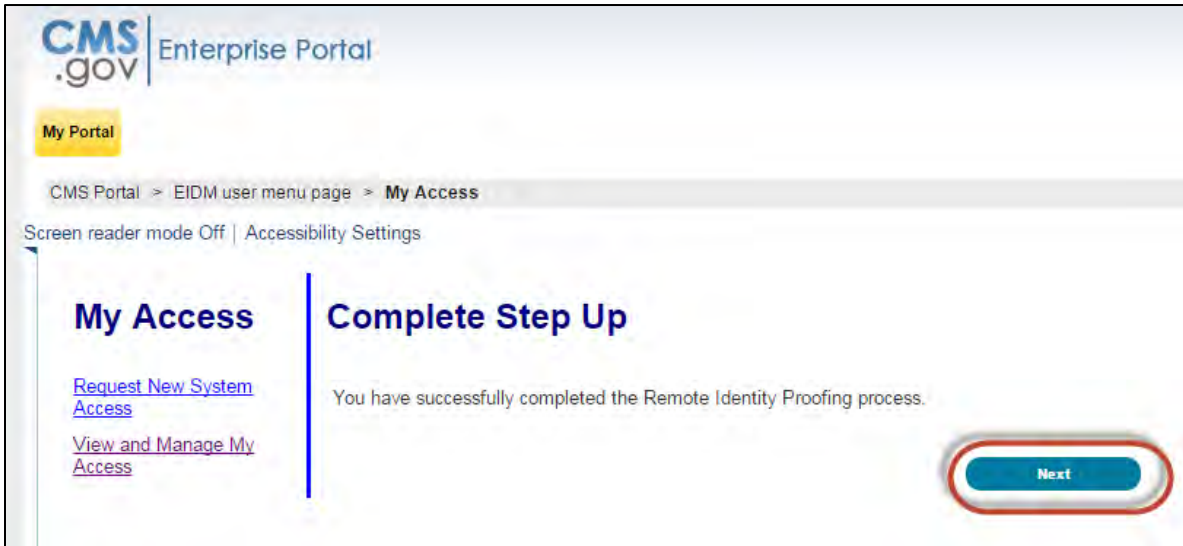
CMS .gov Enterprise Portal

My Portal

CMS Portal > EIDM user menu page > My Access

Screen reader mode Off | Accessibility Settings

My Access

Request New System Access

View and Manage My Access

Complete Step Up

You have successfully completed the Remote Identity Proofing process.

Next